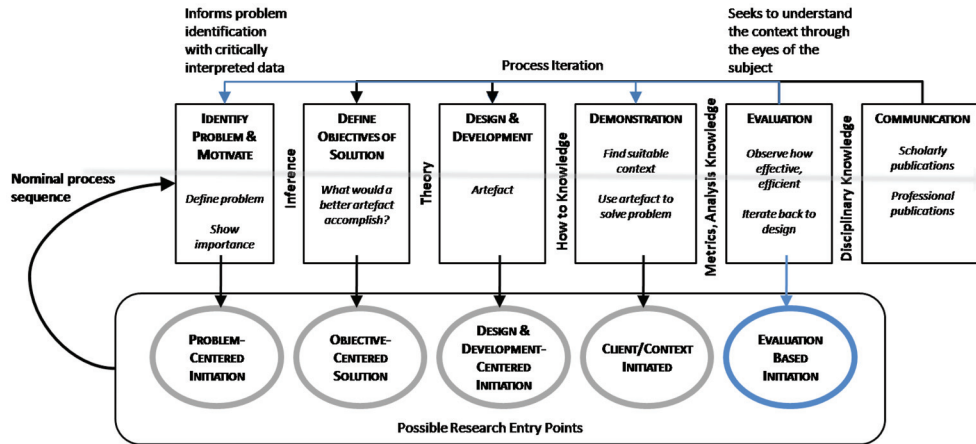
Informs problem identification with critically interpreted data

Seeks to understand the context through the eyes of the subject

Process Iteration

IDENTIFY PROBLEM & MOTIVATE

Define problem

Show importance

Inference

DEFINE OBJECTIVES OF SOLUTION

What would a better artefact accomplish?

Theory

DESIGN & DEVELOPMENT

Artefact

How to Knowledge

DEMONSTRATION

Find suitable context

Use artefact to solve problem

Metrics, Analysis Knowledge

EVALUATION

Observe how effective, efficient

Iterate back to design

Disciplinary Knowledge

COMMUNICATION

Scholarly publications

Professional publications

Nominal process sequence

PROBLEM-CENTERED INITIATION

OBJECTIVE-CENTERED SOLUTION

DESIGN & DEVELOPMENT-CENTERED INITIATION

CLIENT/CONTEXT INITIATED

EVALUATION BASED INITIATION

Possible Research Entry Points